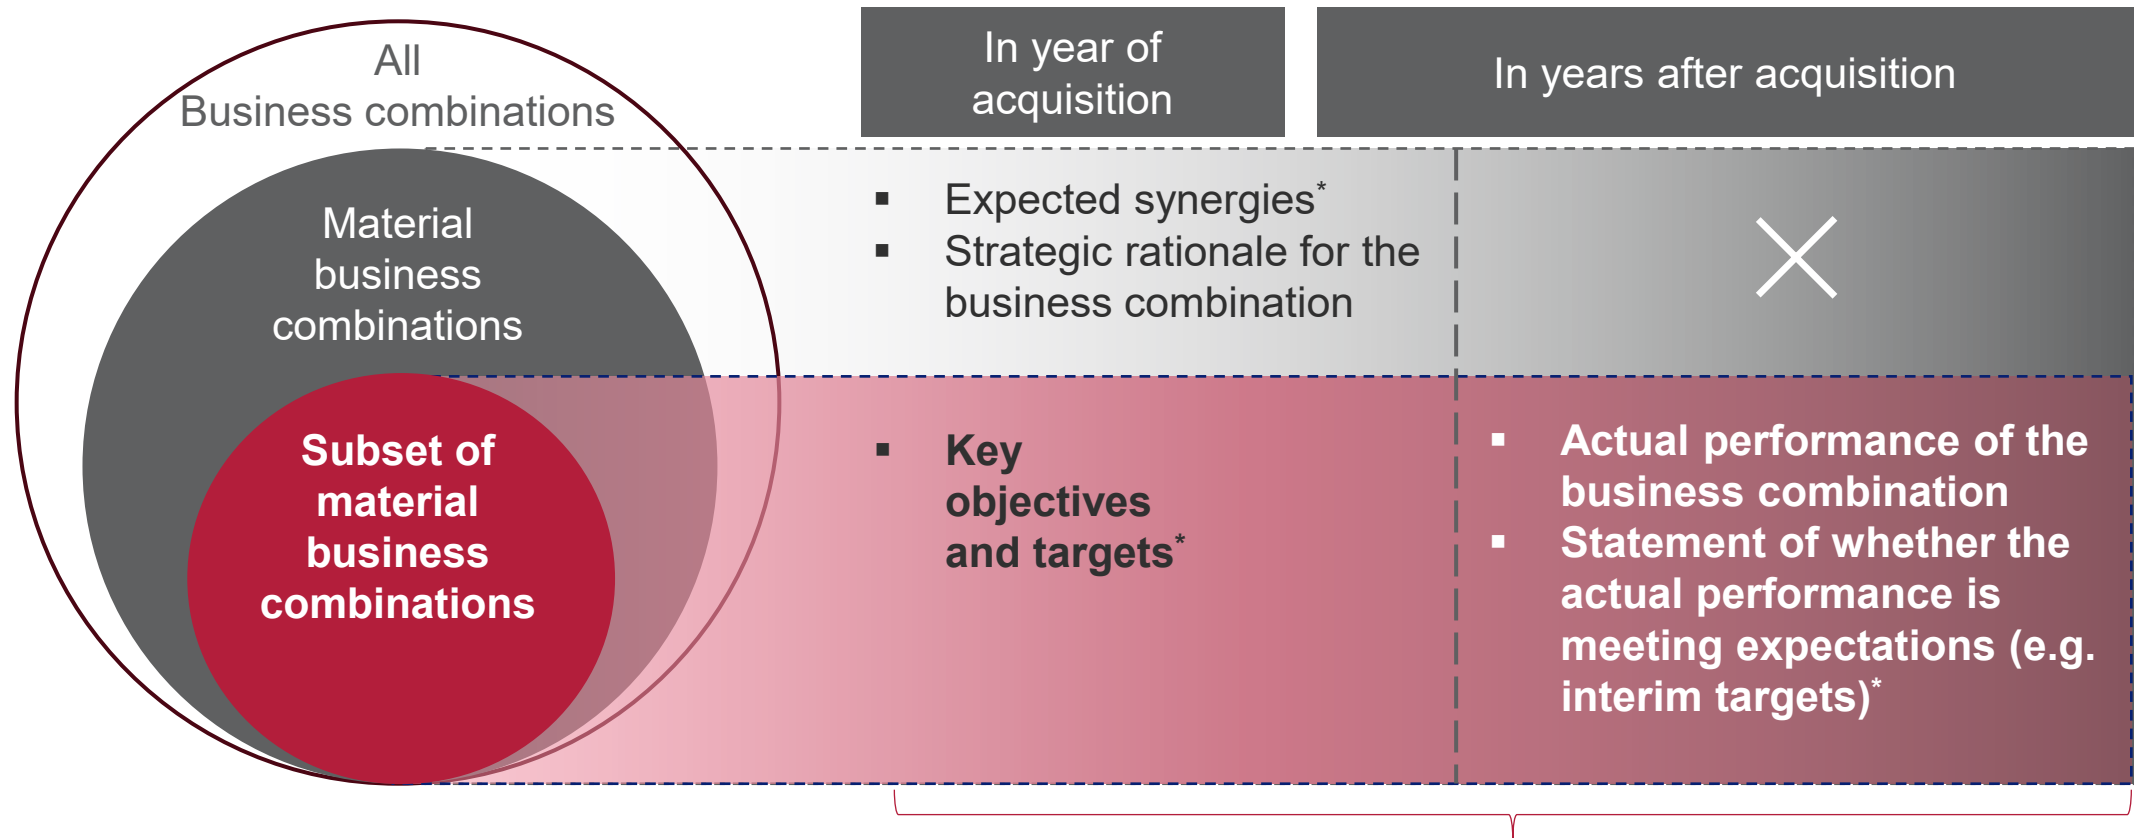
All
Business combinations

Material business combinations

Subset of material business combinations

In year of acquisition

In years after acquisition

▪ Expected synergies*
▪ Strategic rationale for the business combination

▪ Key objectives and targets*

▪ Actual performance of the business combination
▪ Statement of whether the actual performance is meeting expectations (e.g. interim targets)*